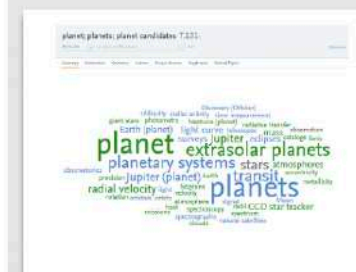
planet; planets; planet candidates T.331...

planet extrasolar planets planetary systems stars atmospheres transit planets radial velocity jupiter (planet) Earth (planet) light curve surveys jupiter eclipses photometric giant stars velocity radial velocity observatories spectroscopy star tracker CCD spectrum